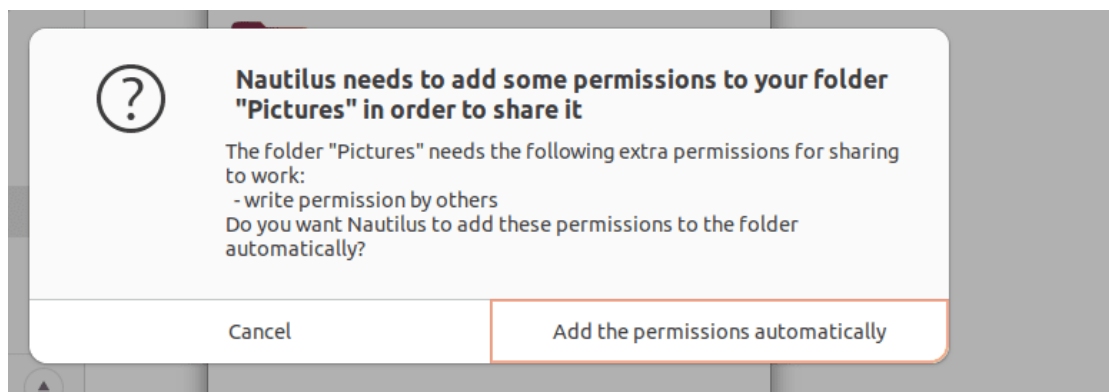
Nautilus needs to add some permissions to your folder "Pictures" in order to share it

The folder "Pictures" needs the following extra permissions for sharing to work:
- write permission by others
Do you want Nautilus to add these permissions to the folder automatically?

Cancel

Add the permissions automatically